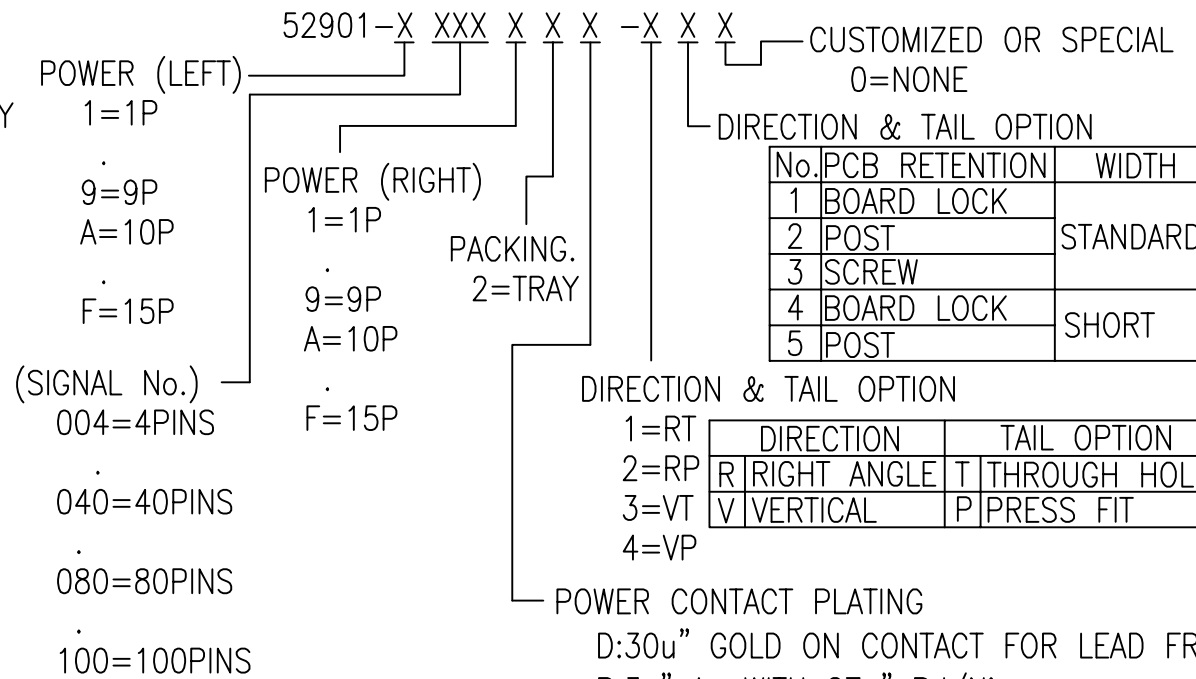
52901-X XXX X X X -X X X

CUSTOMIZED OR SPECIAL
0=NONE

POWER (LEFT)
Y 1=1P
.
9=9P
A=10P
.
F=15P

POWER (RIGHT)
1=1P
.
9=9P
A=10P
.
F=15P

PACKING.
2=TRAY

(SIGNAL No.)
004=4PINS
.
040=40PINS
.
080=80PINS
.
100=100PINS

DIRECTION & TAIL OPTION

| No. | PCB RETENTION | WIDTH |
|---|---|---|
| 1 | BOARD LOCK | STANDARD |
| 2 | POST | |
| 3 | SCREW | |
| 4 | BOARD LOCK | SHORT |
| 5 | POST | |

DIRECTION & TAIL OPTION
1=RT
2=RP
3=VT
4=VP

| DIRECTION | | TAIL OPTION | |
|---|---|---|---|
| R | RIGHT ANGLE | T | THROUGH HOL |
| V | VERTICAL | P | PRESS FIT |

POWER CONTACT PLATING
D:30u" GOLD ON CONTACT FOR LEAD FR
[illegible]